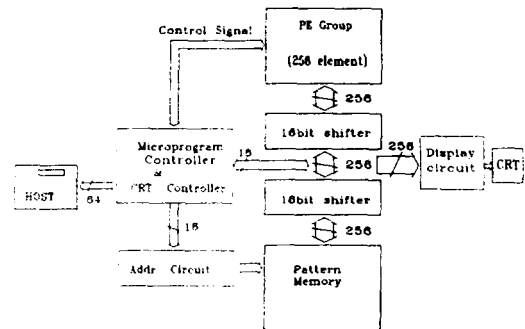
Control Signal

PE Group

(256 element)

256

16bit shifter

Microprogram Controller & CRT Controller

16

256

256

Display circuit

CRT

HOST

64

16bit shifter

16

256

Addr Circuit

Pattern Memory